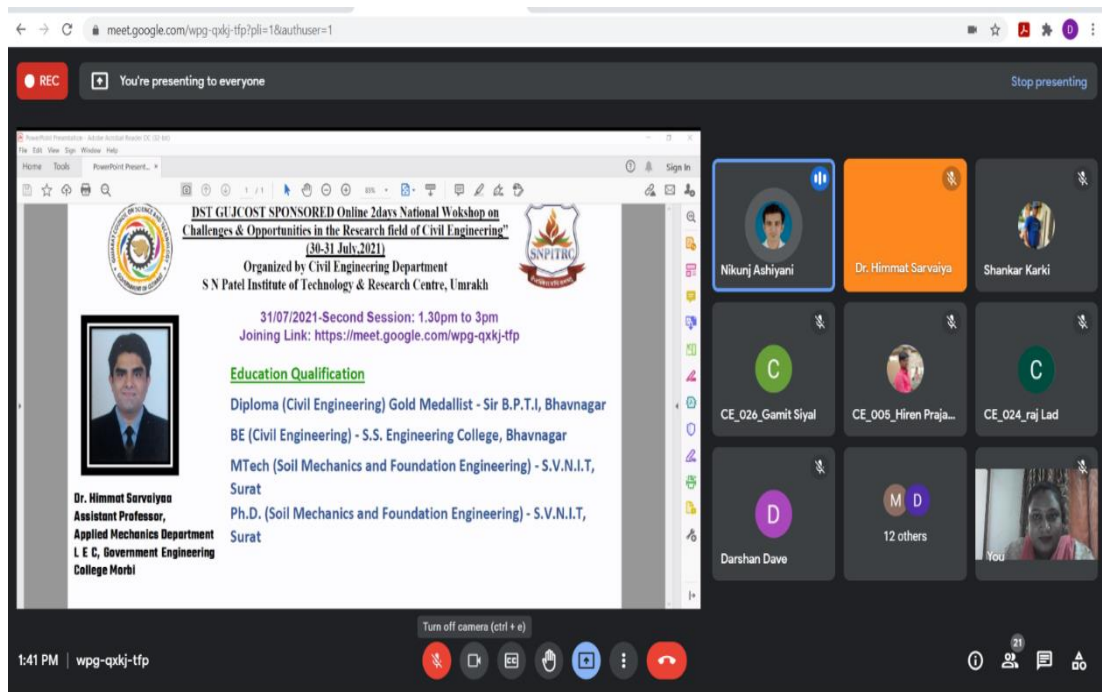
meet.google.com/wpg-qxkj-tfp?pli=1&authuser=1

REC

You're presenting to everyone

Stop presenting

PowerPoint Presentation - Adobe Acrobat Reader DC (32-bit)

File Edit View Sign Window Help

Home Tools PowerPoint Present... ×

Sign In

1 / 1

DST GUJCOST SPONSORED Online 2days National Wokshop on Challenges & Opportunities in the Research field of Civil Engineering"
(30-31 July,2021)
Organized by Civil Engineering Department
S N Patel Institute of Technology & Research Centre, Umrakh

SNPITRC

31/07/2021-Second Session: 1.30pm to 3pm
Joining Link: https://meet.google.com/wpg-qxkj-tfp

Education Qualification

Diploma (Civil Engineering) Gold Medallist - Sir B.P.T.I, Bhavnagar

BE (Civil Engineering) - S.S. Engineering College, Bhavnagar

MTech (Soil Mechanics and Foundation Engineering) - S.V.N.I.T, Surat

Ph.D. (Soil Mechanics and Foundation Engineering) - S.V.N.I.T, Surat

Dr. Himmat Sarvaiya
Assistant Professor,
Applied Mechanics Department
L E C, Government Engineering College Morbi

Nikunj Ashiyani

Dr. Himmat Sarvaiya

Shankar Karki

C
CE_026_Gamit Siyal

CE_005_Hiren Praja...

C
CE_024_raj Lad

D
Darshan Dave

M D
12 others

You

Turn off camera (ctrl + e)

1:41 PM | wpg-qxkj-tfp

21